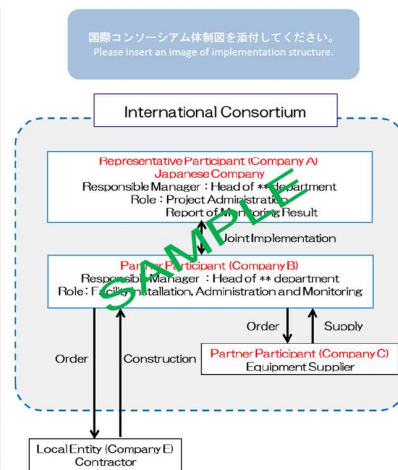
国際コンソーシアム体制図を添付してください。
Please insert an image of implementation structure.

International Consortium

Representative Participant (Company A)
Japanese Company
Responsible Manager : Head of ** department
Role : Project Administration
Report of Monitoring Result

Joint Implementation

Partner Participant (Company B)
Responsible Manager : Head of ** department
Role : Facility Installation, Administration and Monitoring

SAMPLE

Order
Supply

Partner Participant (Company C)
Equipment Supplier

Order
Construction

Local Entity (Company E)
Contractor